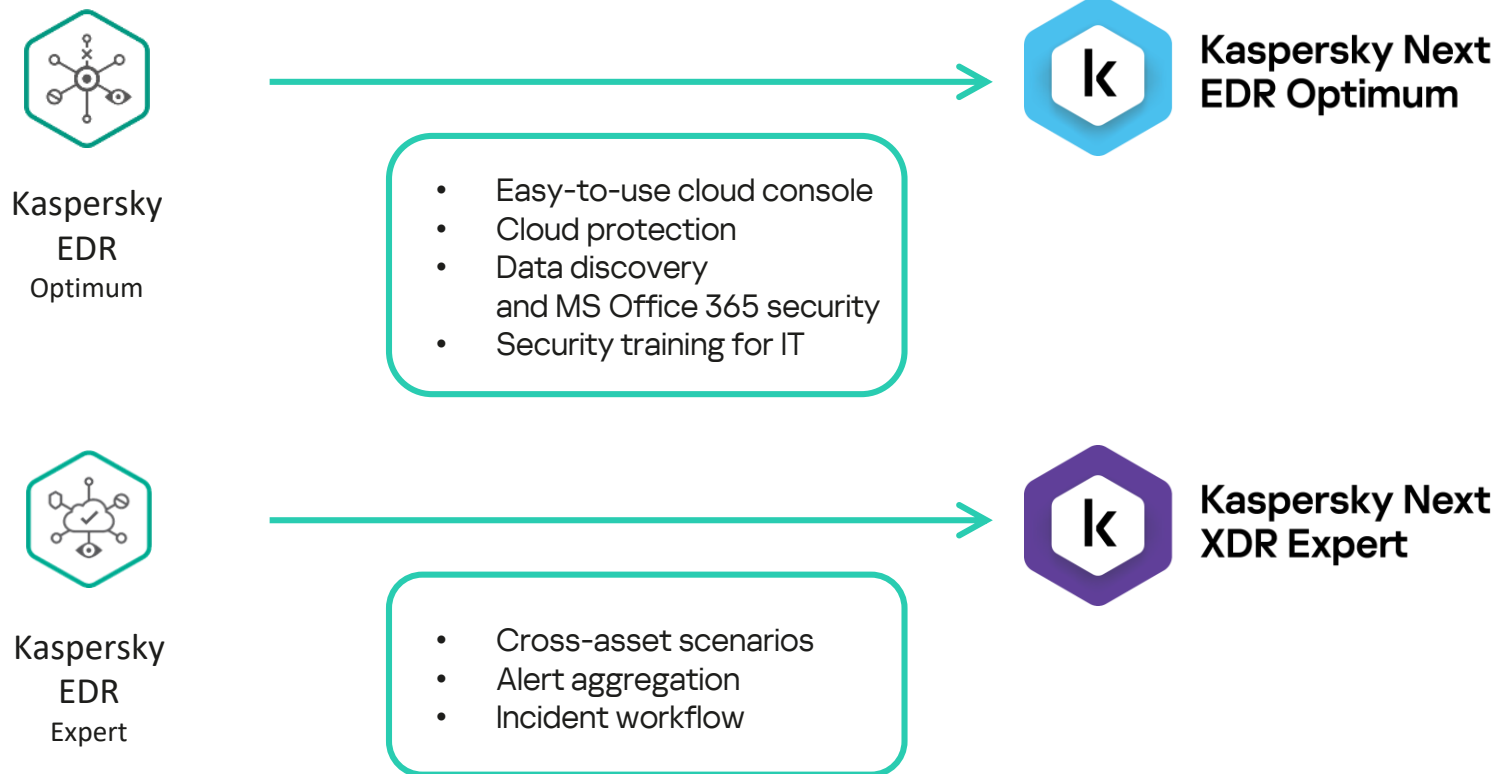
Kaspersky EDR Optimum

k

Kaspersky Next EDR Optimum

- Easy-to-use cloud console
- Cloud protection
- Data discovery and MS Office 365 security
- Security training for IT

Kaspersky EDR Expert

k

Kaspersky Next XDR Expert

- Cross-asset scenarios
- Alert aggregation
- Incident workflow